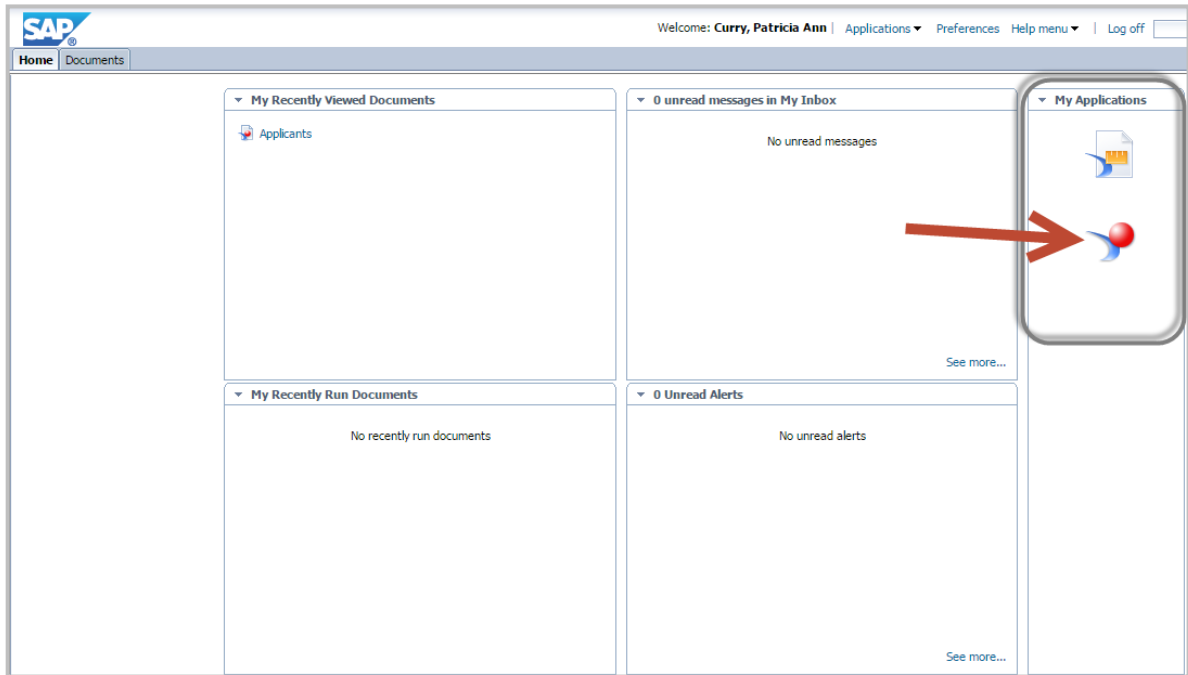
SAP

Welcome: Curry, Patricia Ann | Applications ▾ Preferences Help menu ▾ | Log off

Home Documents

My Recently Viewed Documents

Applicants

0 unread messages in My Inbox

No unread messages

See more...

My Applications

My Recently Run Documents

No recently run documents

0 Unread Alerts

No unread alerts

See more...